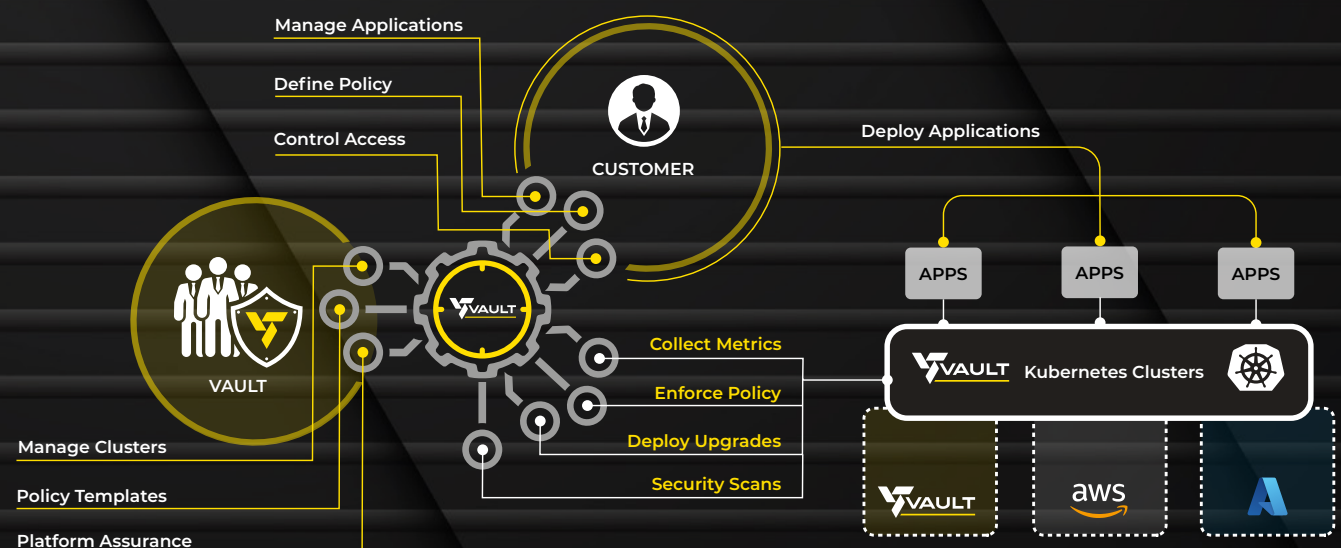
Manage Applications

Define Policy

Control Access

CUSTOMER

Deploy Applications

APPS

APPS

APPS

VAULT

VAULT

Collect Metrics

Enforce Policy

Deploy Upgrades

Security Scans

VAULT Kubernetes Clusters

Manage Clusters

Policy Templates

Platform Assurance

VAULT

aws